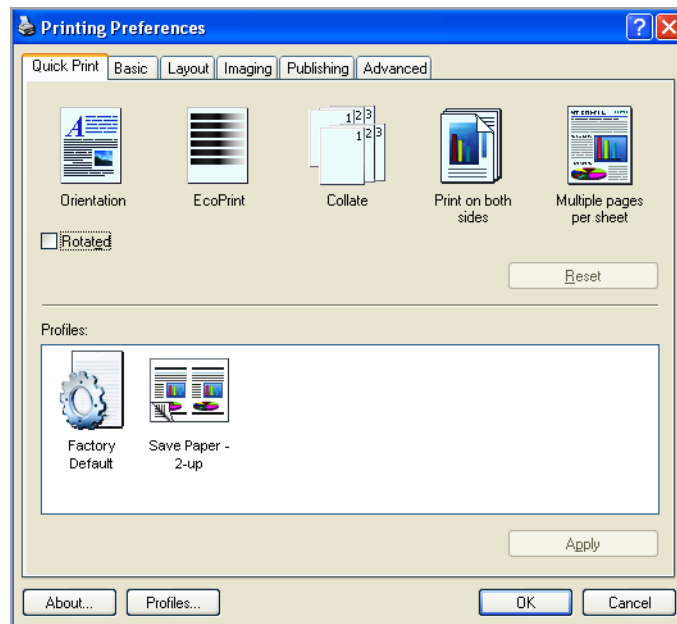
Printing Preferences

?

Quick Print | Basic | Layout | Imaging | Publishing | Advanced

Orientation

EcoPrint

1 2 3
1 2 3

Collate

Print on both sides

Multiple pages per sheet

Rotated

Reset

Profiles:

Factory Default

Save Paper - 2-up

Apply

About...

Profiles...

OK

Cancel